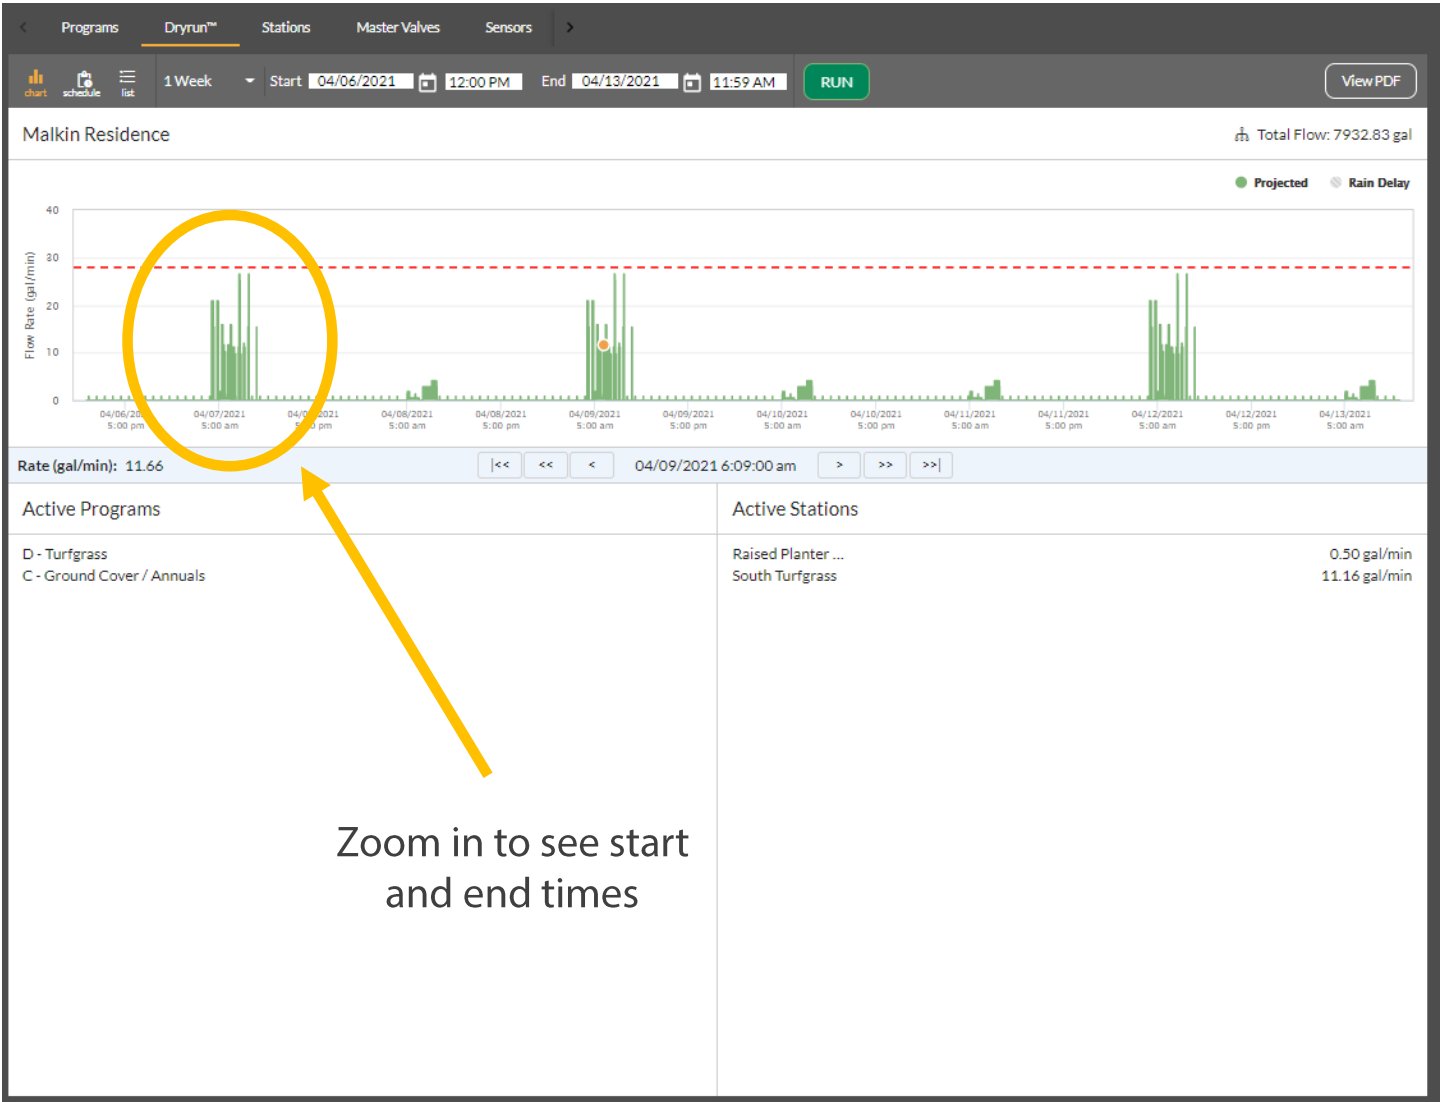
< Programs Dryrun™ Stations Master Valves Sensors >

chart schedule list 1 Week Start 04/06/2021 12:00 PM End 04/13/2021 11:59 AM RUN View PDF

Malkin Residence

Total Flow: 7932.83 gal

Projected Rain Delay

40
30
20
10
0

Flow Rate (gal/min)

04/06/20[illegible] 5:00 pm | 04/07/2021 5:00 am | 04/0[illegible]2021 5:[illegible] pm | 04/08/2021 5:00 am | 04/08/2021 5:00 pm | 04/09/2021 5:00 am | 04/09/2021 5:00 pm | 04/10/2021 5:00 am | 04/10/2021 5:00 pm | 04/11/2021 5:00 am | 04/11/2021 5:00 pm | 04/12/2021 5:00 am | 04/12/2021 5:00 pm | 04/13/2021 5:00 am

Rate (gal/min): 11.66

|<< << < 04/09/2021 6:09:00 am > >> >>|

Active Programs

D - Turfgrass
C - Ground Cover / Annuals

Active Stations

Raised Planter ... 0.50 gal/min
South Turfgrass 11.16 gal/min

Zoom in to see start and end times